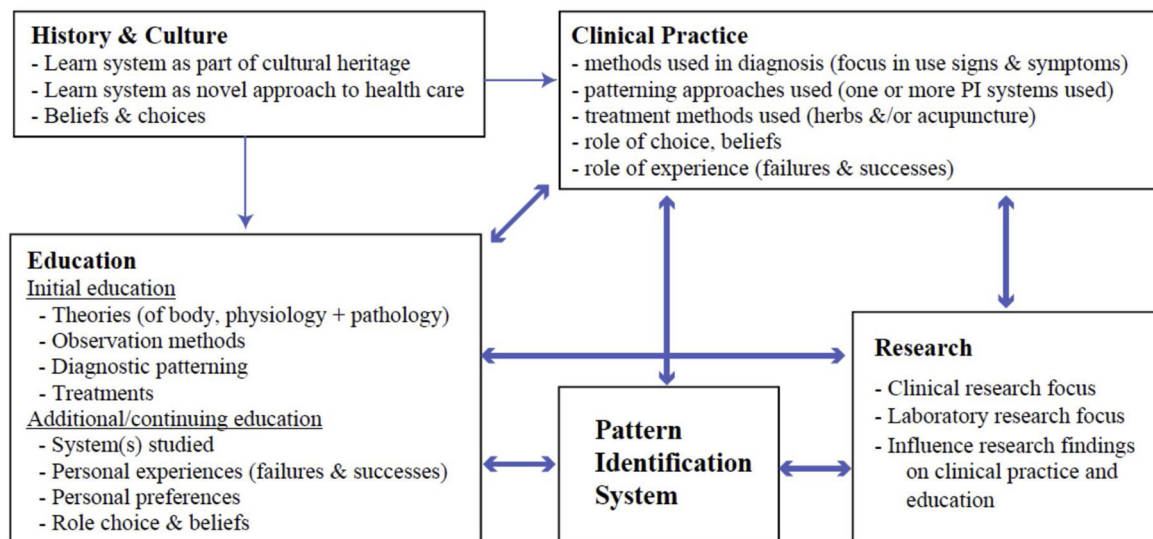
**History & Culture**
- Learn system as part of cultural heritage
- Learn system as novel approach to health care
- Beliefs & choices

**Clinical Practice**
- methods used in diagnosis (focus in use signs & symptoms)
- patterning approaches used (one or more PI systems used)
- treatment methods used (herbs &/or acupuncture)
- role of choice, beliefs
- role of experience (failures & successes)

**Education**
Initial education
- Theories (of body, physiology + pathology)
- Observation methods
- Diagnostic patterning
- Treatments
Additional/continuing education
- System(s) studied
- Personal experiences (failures & successes)
- Personal preferences
- Role choice & beliefs

**Pattern Identification System**

**Research**
- Clinical research focus
- Laboratory research focus
- Influence research findings on clinical practice and education